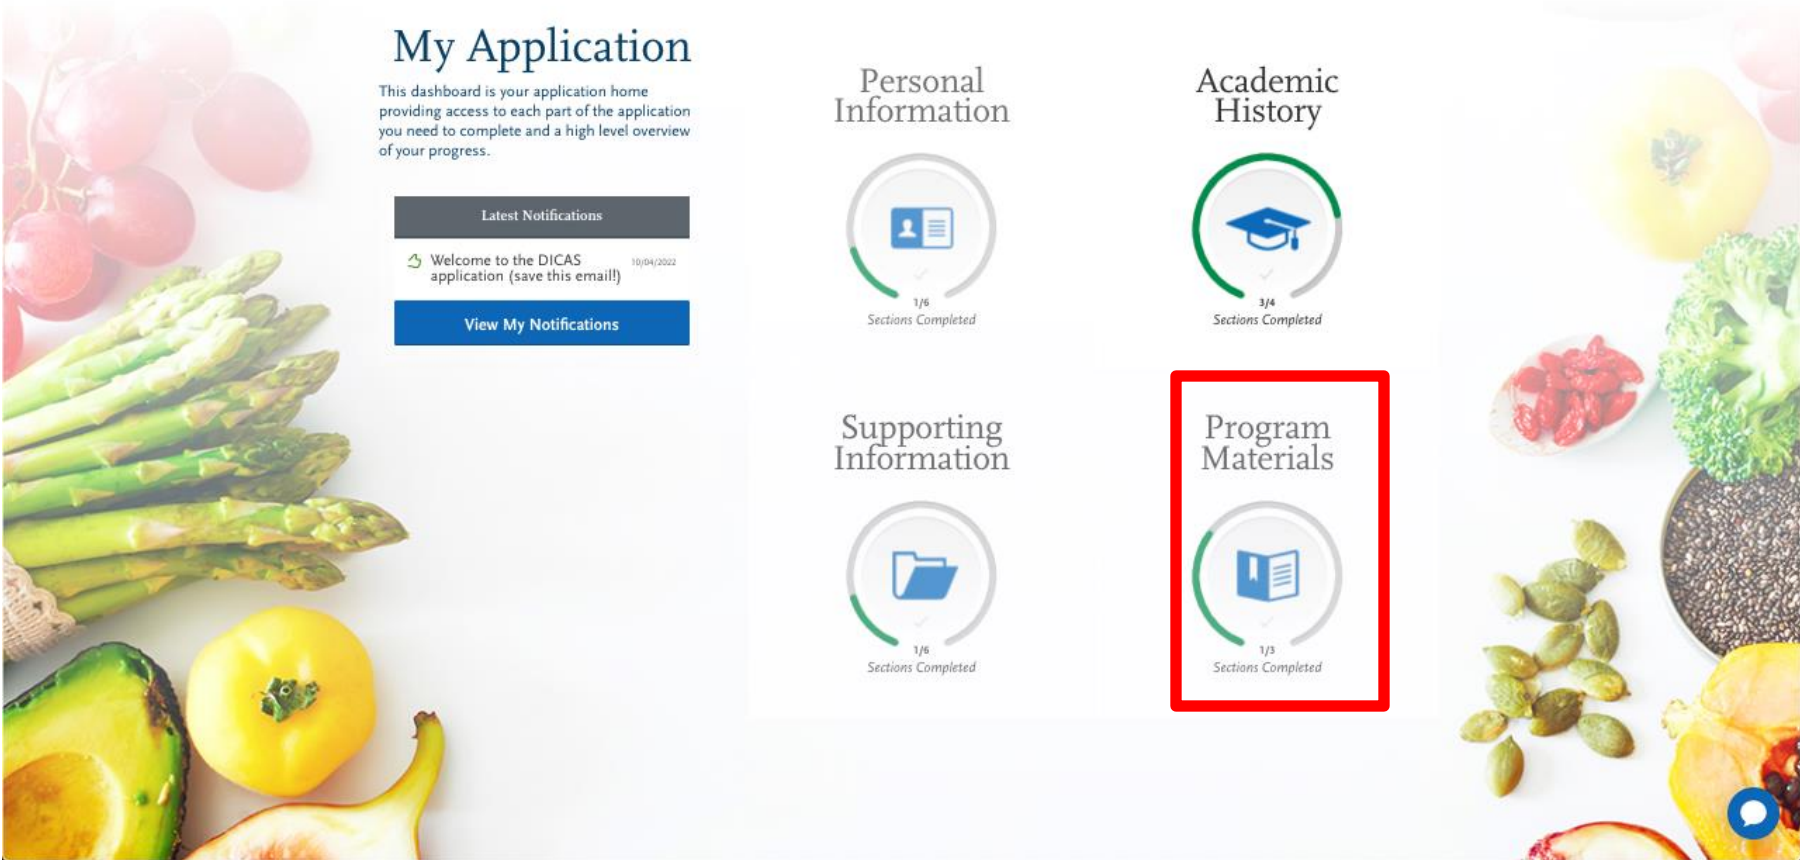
My Application

This dashboard is your application home providing access to each part of the application you need to complete and a high level overview of your progress.

Latest Notifications

Welcome to the DICAS application (save this email!) 10/04/2022

View My Notifications

Personal Information

1/6
Sections Completed

Academic History

3/4
Sections Completed

Supporting Information

1/6
Sections Completed

Program Materials

1/3
Sections Completed